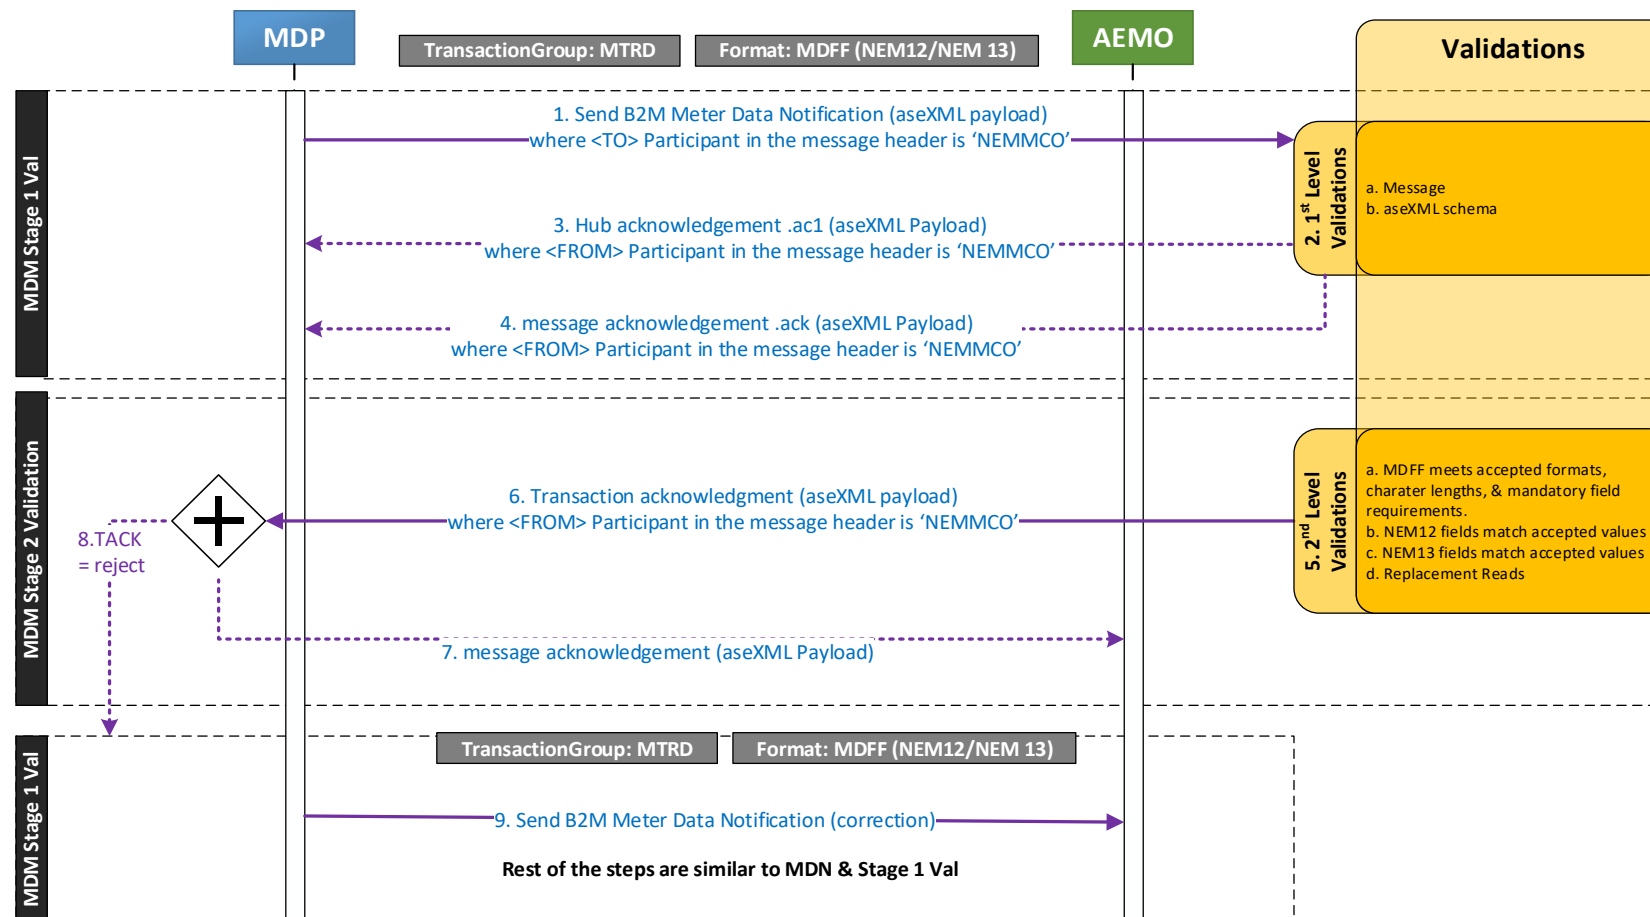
MDP

TransactionGroup: MTRD

Format: MDFF (NEM12/NEM 13)

AEMO

Validations

MDM Stage 1 Val

1. Send B2M Meter Data Notification (aseXML payload) where <TO> Participant in the message header is ‘NEMMCO’

2. $1^{st}$ Level Validations

a. Message
b. aseXML schema

3. Hub acknowledgement .ac1 (aseXML Payload) where <FROM> Participant in the message header is ‘NEMMCO’

4. message acknowledgement .ack (aseXML Payload) where <FROM> Participant in the message header is ‘NEMMCO’

MDM Stage 2 Validation

6. Transaction acknowledgment (aseXML payload) where <FROM> Participant in the message header is ‘NEMMCO’

5. $2^{nd}$ Level Validations

a. MDFF meets accepted formats, charater lengths, & mandatory field requirements.
b. NEM12 fields match accepted values
c. NEM13 fields match accepted values
d. Replacement Reads

8.TACK = reject

7. message acknowledgement (aseXML Payload)

MDM Stage 1 Val

TransactionGroup: MTRD

Format: MDFF (NEM12/NEM 13)

9. Send B2M Meter Data Notification (correction)

Rest of the steps are similar to MDN & Stage 1 Val